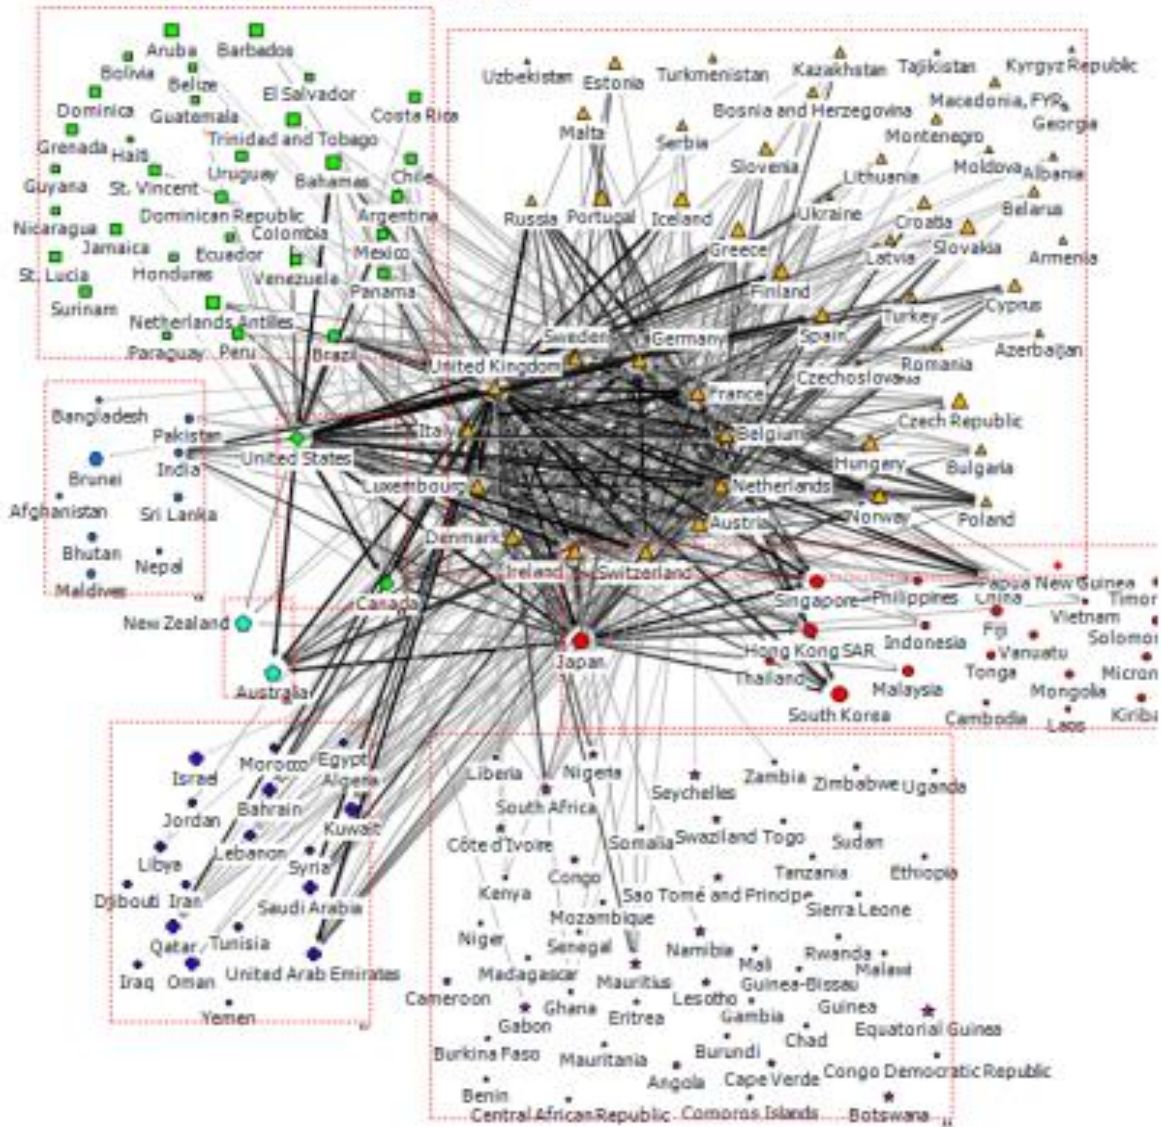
Aruba Barbados
Bolivia Belize
El Salvador
Dominica Guatemala
Costa Rica
Grenada Haiti
Trinidad and Tobago
Uruguay
Chile
Guyana St. Vincent
Bahamas
Argentina
Dominican Republic
Nicaragua
Colombia
Jamaica
Ecuador
Mexico
St. Lucia
Honduras
Venezuela
Panama
Surinam
Netherlands Antilles
Paraguay Peru
Brazil

Uzbekistan Estonia Turkmenistan Kazakhstan Tajikistan Kyrgyz Republic
Bosnia and Herzegovina Macedonia, FYR
Malta
Georgia
Serbia
Montenegro
Slovenia
Moldova Albania
Lithuania
Belarus
Russia Portugal Iceland
Ukraine
Croatia
Greece
Slovakia
Latvia
Armenia
Finland
Cyprus
Turkey
Spain
Sweden
Germany
Azerbaijan
Romania
United Kingdom
Czechoslovakia
France
Czech Republic
Italy
Belgium
Hungary
Bulgaria
Luxembourg
Netherlands
Norway
Poland
Austria
Denmark
Ireland
Switzerland

Bangladesh
Pakistan
Brunei
India
United States
Afghanistan
Sri Lanka
Bhutan
Nepal
Maldives

Canada
New Zealand
Australia

Papua New Guinea
Singapore
Philippines
China
Timor
Vietnam
Fiji
Solomon
Indonesia
Hong Kong SAR
Vanuatu
Japan
Tonga
Micron
Thailand
Malaysia
Mongolia
South Korea
Cambodia
Laos
Kiriba

Israel
Morocco
Egypt
Algeria
Jordan
Bahrain
Kuwait
Lebanon
Libya
Syria
Djibouti Iran
Saudi Arabia
Qatar
Tunisia
Iraq Oman
United Arab Emirates
Yemen

Liberia
Nigeria
Zambia
Zimbabwe
Uganda
Seychelles
South Africa
Côte d'Ivoire
Somalia
Swaziland Togo
Sudan
Tanzania
Ethiopia
Congo
Kenya
Sao Tomé and Principe
Sierra Leone
Mozambique
Niger
Senegal
Namibia
Rwanda
Mali
Malawi
Madagascar
Mauritius
Guinea-Bissau
Cameroon
Lesotho
Ghana
Guinea
Eritrea
Gambia
Gabon
Equatorial Guinea
Chad
Burkina Faso
Mauritania
Burundi
Congo Democratic Republic
Angola
Cape Verde
Benin
Central African Republic
Comoros Islands
Botswana